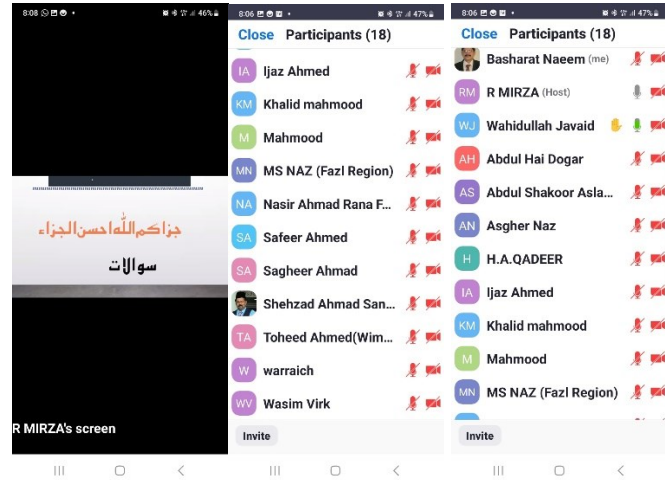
8:08 46%

جزاکم اللہ احسن الجزاء

سوالات

R MIRZA's screen

8:06 47%

Close Participants (18)

IA Ijaz Ahmed
KM Khalid mahmood
M Mahmood
MN MS NAZ (Fazl Region)
NA Nasir Ahmad Rana F...
SA Safeer Ahmed
SA Sagheer Ahmad
Shehzad Ahmad San...
TA Toheed Ahmed(Wim...
W warraich
WV Wasim Virk

Invite

8:06 47%

Close Participants (18)

Basharat Naeem (me)
RM R MIRZA (Host)
WJ Wahidullah Javaid
AH Abdul Hai Dogar
AS Abdul Shakoor Asla...
AN Asgher Naz
H H.A.QADEER
IA Ijaz Ahmed
KM Khalid mahmood
M Mahmood
MN MS NAZ (Fazl Region)

Invite